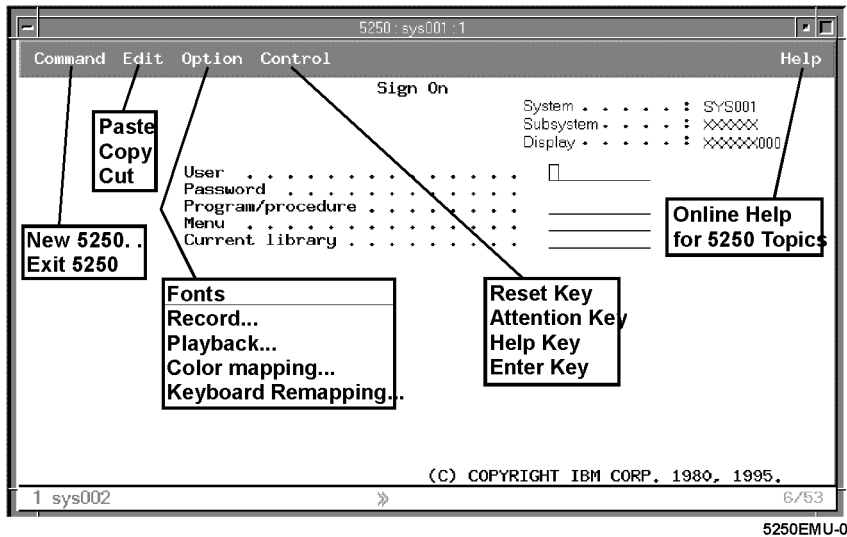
5250 : sys001 : 1

Command Edit Option Control Help

Sign On

System . . . . . : SYS001
Subsystem . . . . : XXXXXX
Display . . . . . : XXXXXX000

User . . . . . . . . . . . . . .
Password . . . . . . . . . . . .
Program/procedure . . . . . . . .
Menu . . . . . . . . . . . . . .
Current library . . . . . . . . .

Paste
Copy
Cut

New 5250. .
Exit 5250

Fonts
Record...
Playback...
Color mapping...
Keyboard Remapping...

Reset Key
Attention Key
Help Key
Enter Key

Online Help
for 5250 Topics

(C) COPYRIGHT IBM CORP. 1980, 1995.

1 sys002 » 6/53

5250EMU-0